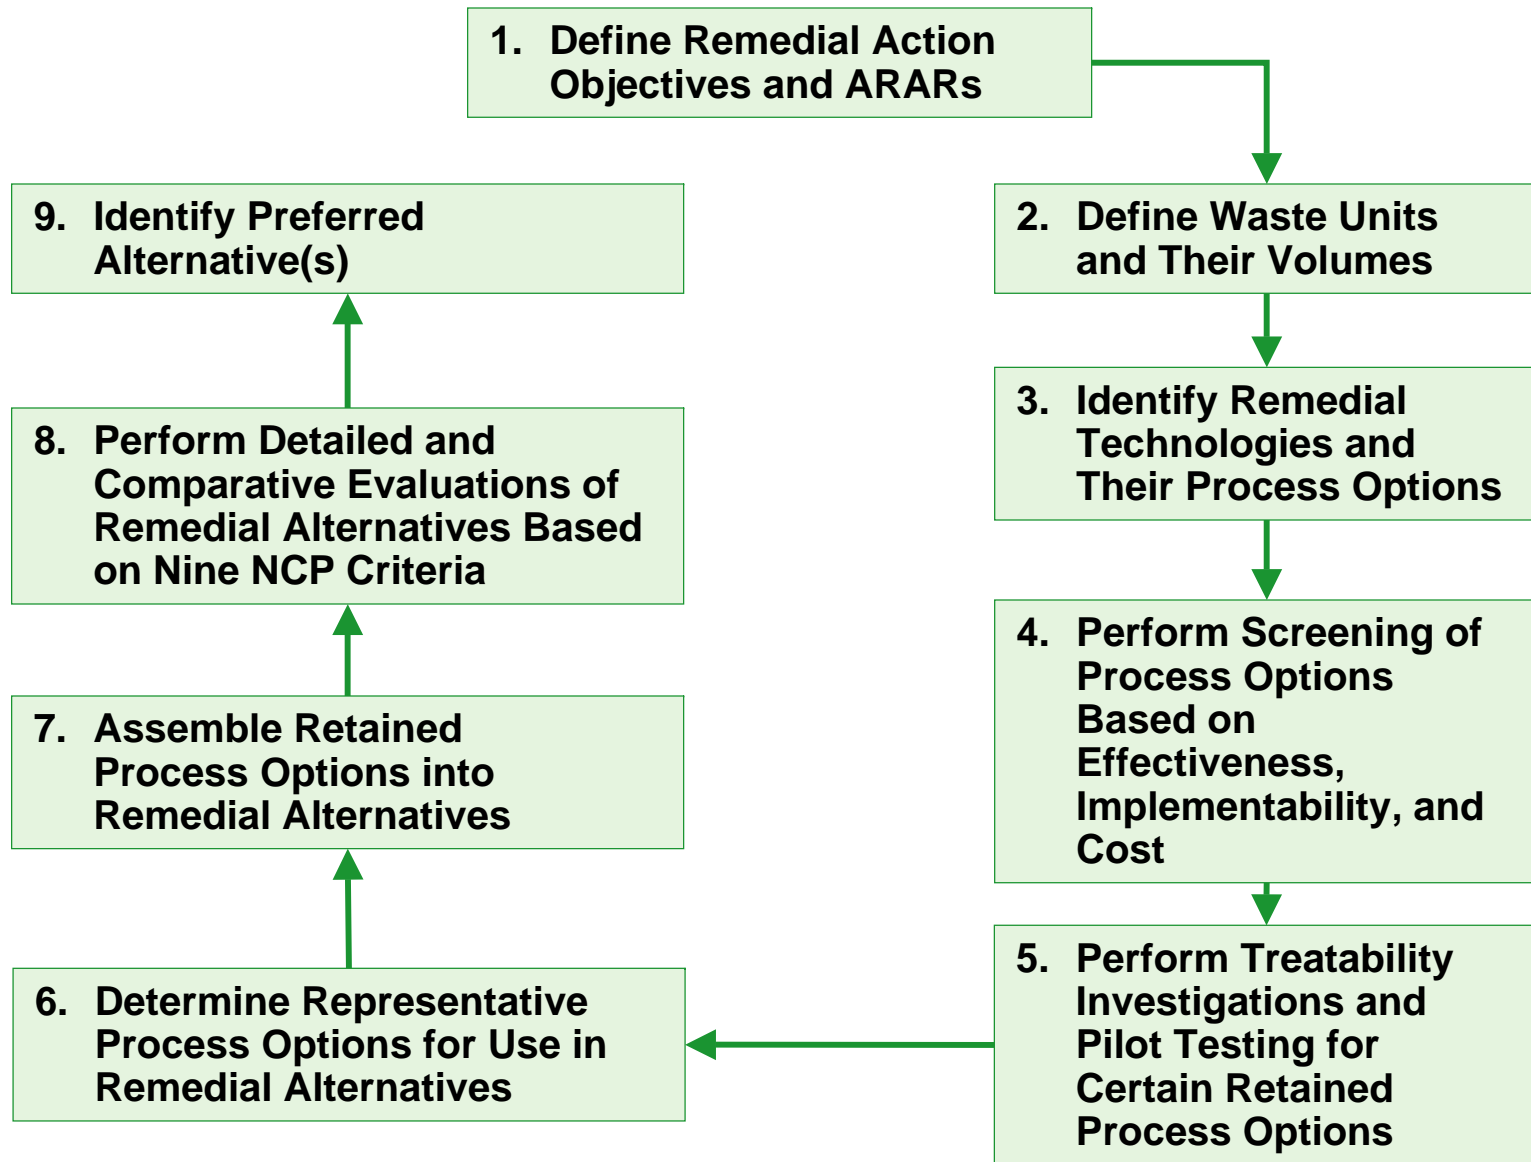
1. Define Remedial Action Objectives and ARARs

2. Define Waste Units and Their Volumes

3. Identify Remedial Technologies and Their Process Options

4. Perform Screening of Process Options Based on Effectiveness, Implementability, and Cost

5. Perform Treatability Investigations and Pilot Testing for Certain Retained Process Options

6. Determine Representative Process Options for Use in Remedial Alternatives

7. Assemble Retained Process Options into Remedial Alternatives

8. Perform Detailed and Comparative Evaluations of Remedial Alternatives Based on Nine NCP Criteria

9. Identify Preferred Alternative(s)